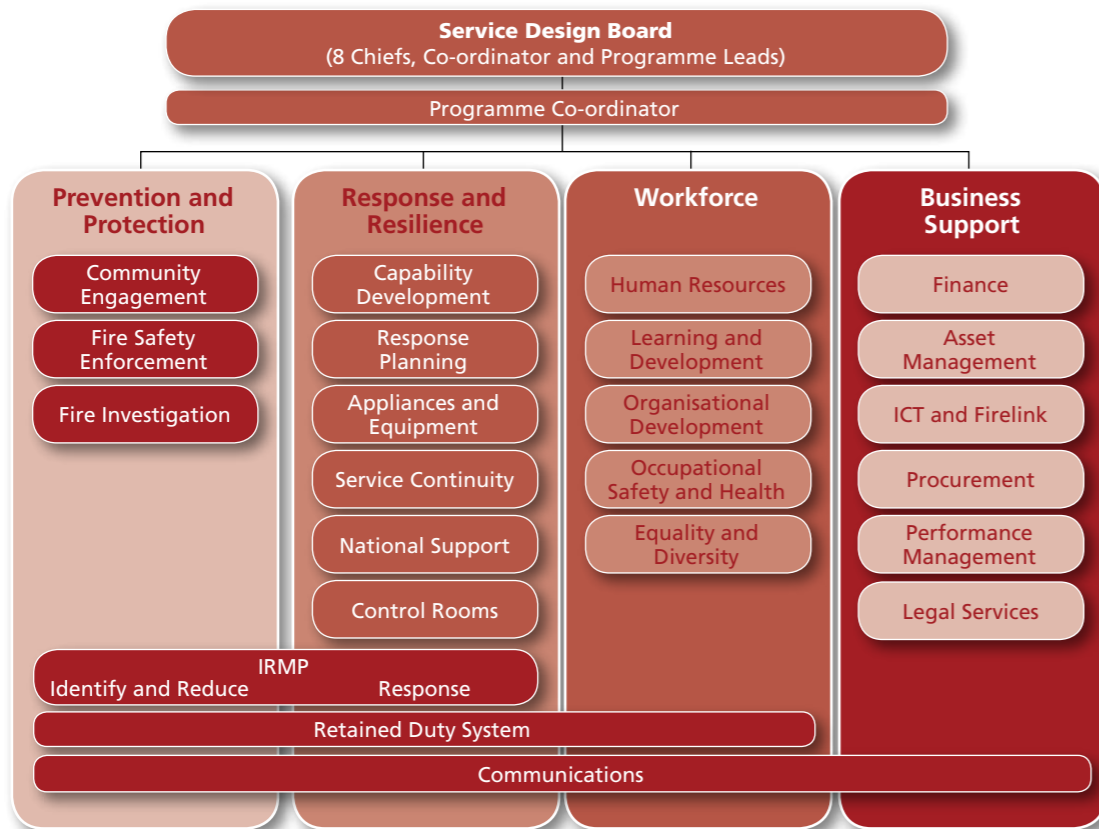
Service Design Board
(8 Chiefs, Co-ordinator and Programme Leads)

Programme Co-ordinator

Prevention and Protection

Community Engagement

Fire Safety Enforcement

Fire Investigation

Response and Resilience

Capability Development

Response Planning

Appliances and Equipment

Service Continuity

National Support

Control Rooms

Workforce

Human Resources

Learning and Development

Organisational Development

Occupational Safety and Health

Equality and Diversity

Business Support

Finance

Asset Management

ICT and Firelink

Procurement

Performance Management

Legal Services

IRMP
Identify and Reduce Response

Retained Duty System

Communications